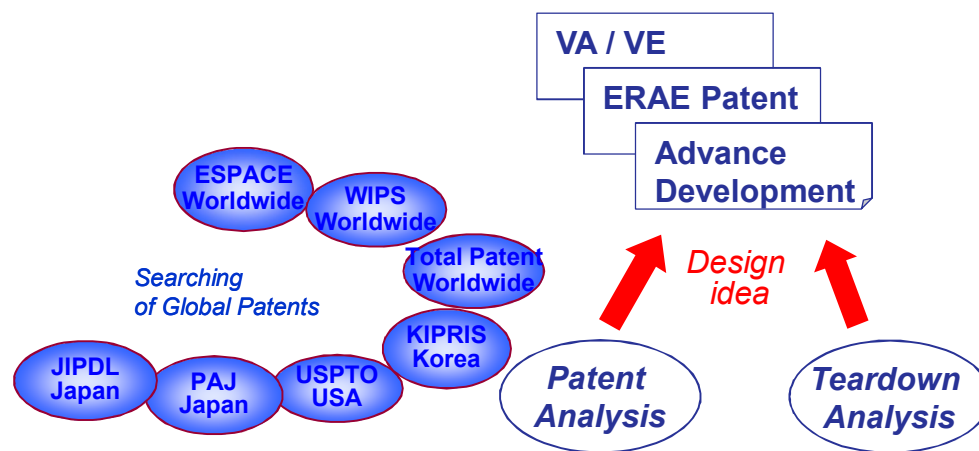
VA / VE

ERAE Patent

Advance Development

ESPACE Worldwide

WIPS Worldwide

Total Patent Worldwide

Searching of Global Patents

KIPRIS Korea

JIPDL Japan

PAJ Japan

USPTO USA

Design idea

Patent Analysis

Teardown Analysis